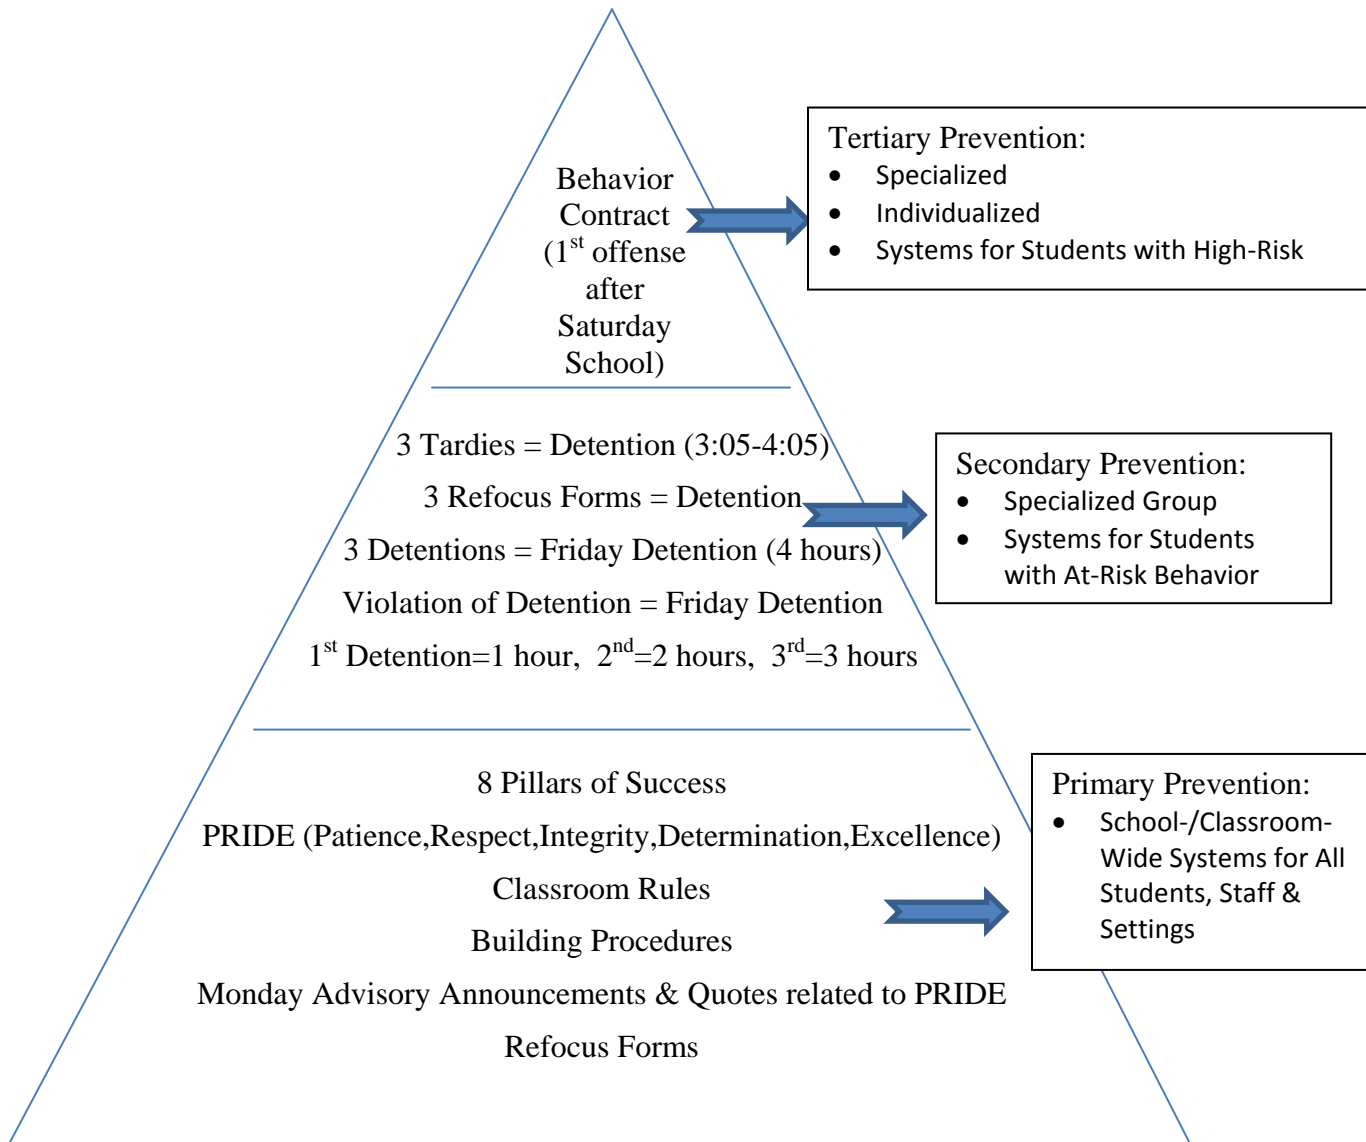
Behavior Contract ($1^{st}$ offense after Saturday School)

Tertiary Prevention:
- Specialized
- Individualized
- Systems for Students with High-Risk

3 Tardies = Detention (3:05-4:05)

3 Refocus Forms = Detention

3 Detentions = Friday Detention (4 hours)

Violation of Detention = Friday Detention

$1^{st}$ Detention=1 hour, $2^{nd}$=2 hours, $3^{rd}$=3 hours

Secondary Prevention:
- Specialized Group
- Systems for Students with At-Risk Behavior

8 Pillars of Success

PRIDE (Patience,Respect,Integrity,Determination,Excellence)

Classroom Rules

Building Procedures

Monday Advisory Announcements & Quotes related to PRIDE

Refocus Forms

Primary Prevention:
- School-/Classroom-Wide Systems for All Students, Staff & Settings